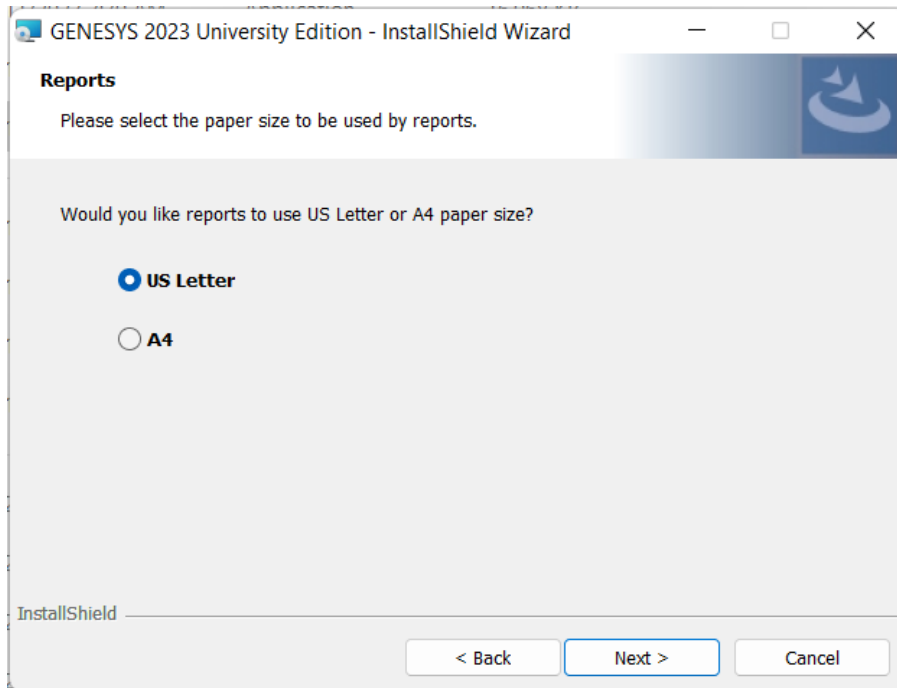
GENESYS 2023 University Edition - InstallShield Wizard

Reports

Please select the paper size to be used by reports.

Would you like reports to use US Letter or A4 paper size?

US Letter

A4

InstallShield

< Back

Next >

Cancel